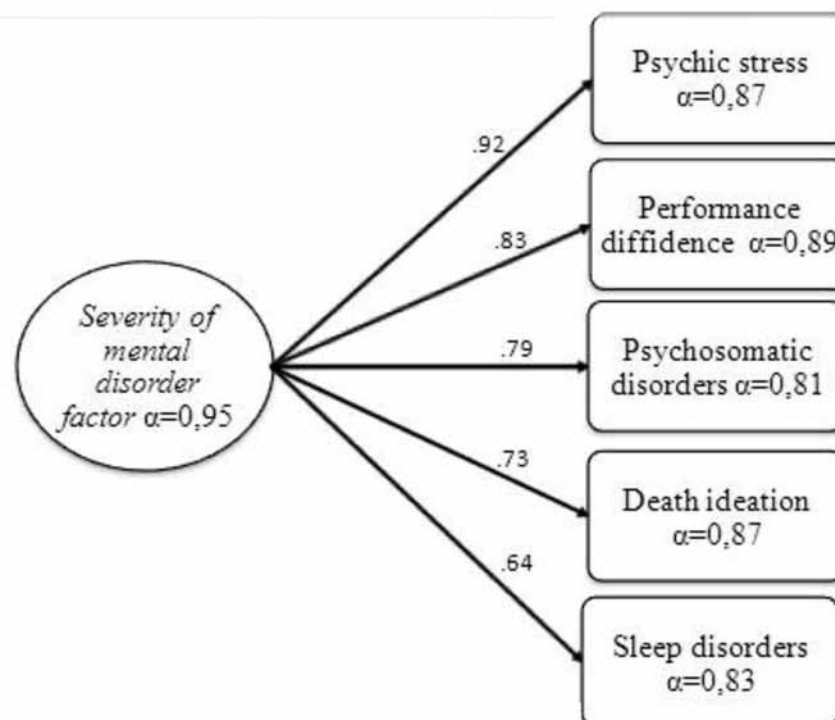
Severity of mental disorder factor $\alpha$=0,95

.92

Psychic stress $\alpha$=0,87

.83

Performance diffidence $\alpha$=0,89

.79

Psychosomatic disorders $\alpha$=0,81

.73

Death ideation $\alpha$=0,87

.64

Sleep disorders $\alpha$=0,83